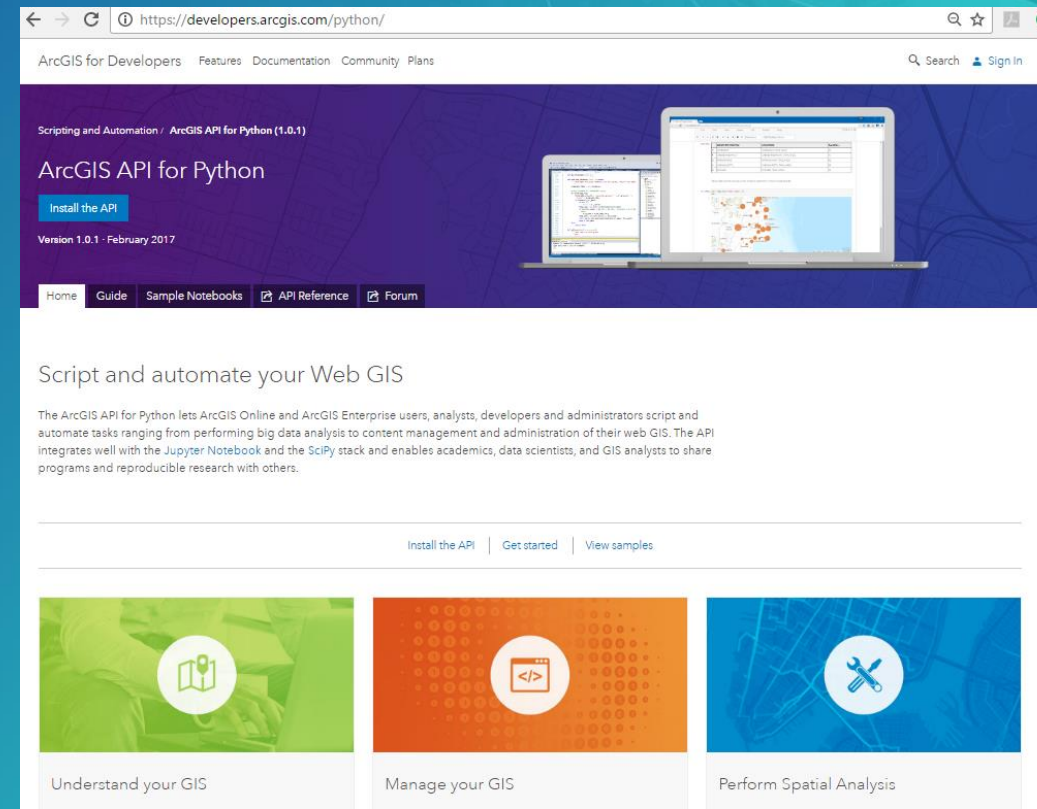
https://developers.arcgis.com/python/

ArcGIS for Developers Features Documentation Community Plans

Search Sign In

Scripting and Automation / ArcGIS API for Python (1.0.1)

ArcGIS API for Python

Install the API

Version 1.0.1 · February 2017

Home Guide Sample Notebooks API Reference Forum

Script and automate your Web GIS

The ArcGIS API for Python lets ArcGIS Online and ArcGIS Enterprise users, analysts, developers and administrators script and automate tasks ranging from performing big data analysis to content management and administration of their web GIS. The API integrates well with the Jupyter Notebook and the SciPy stack and enables academics, data scientists, and GIS analysts to share programs and reproducible research with others.

Install the API | Get started | View samples

Understand your GIS

Manage your GIS

Perform Spatial Analysis